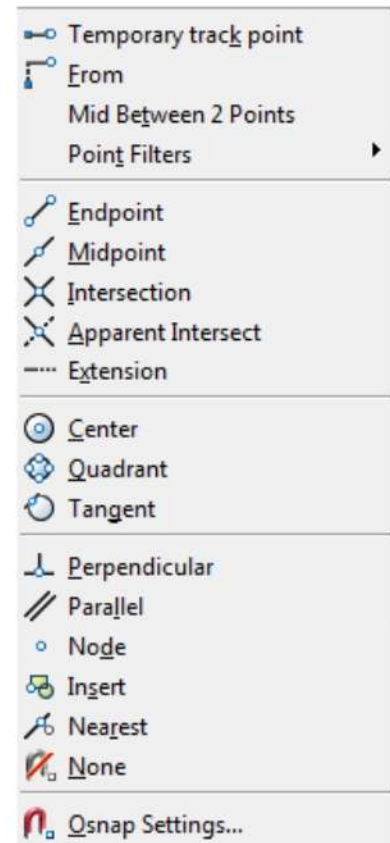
Temporary track point
From
Mid Between 2 Points
Point Filters

Endpoint
Midpoint
Intersection
Apparent Intersect
Extension

Center
Quadrant
Tangent

Perpendicular
Parallel
Node
Insert
Nearest
None

Osnap Settings...